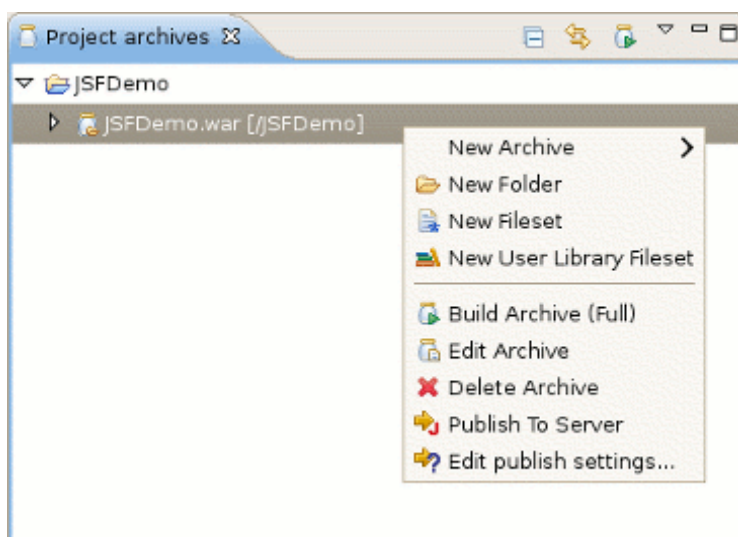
Project archives ✕

JSFDemo

JSFDemo.war [/JSFDemo]

New Archive
New Folder
New Fileset
New User Library Fileset
Build Archive (Full)
Edit Archive
Delete Archive
Publish To Server
Edit publish settings...